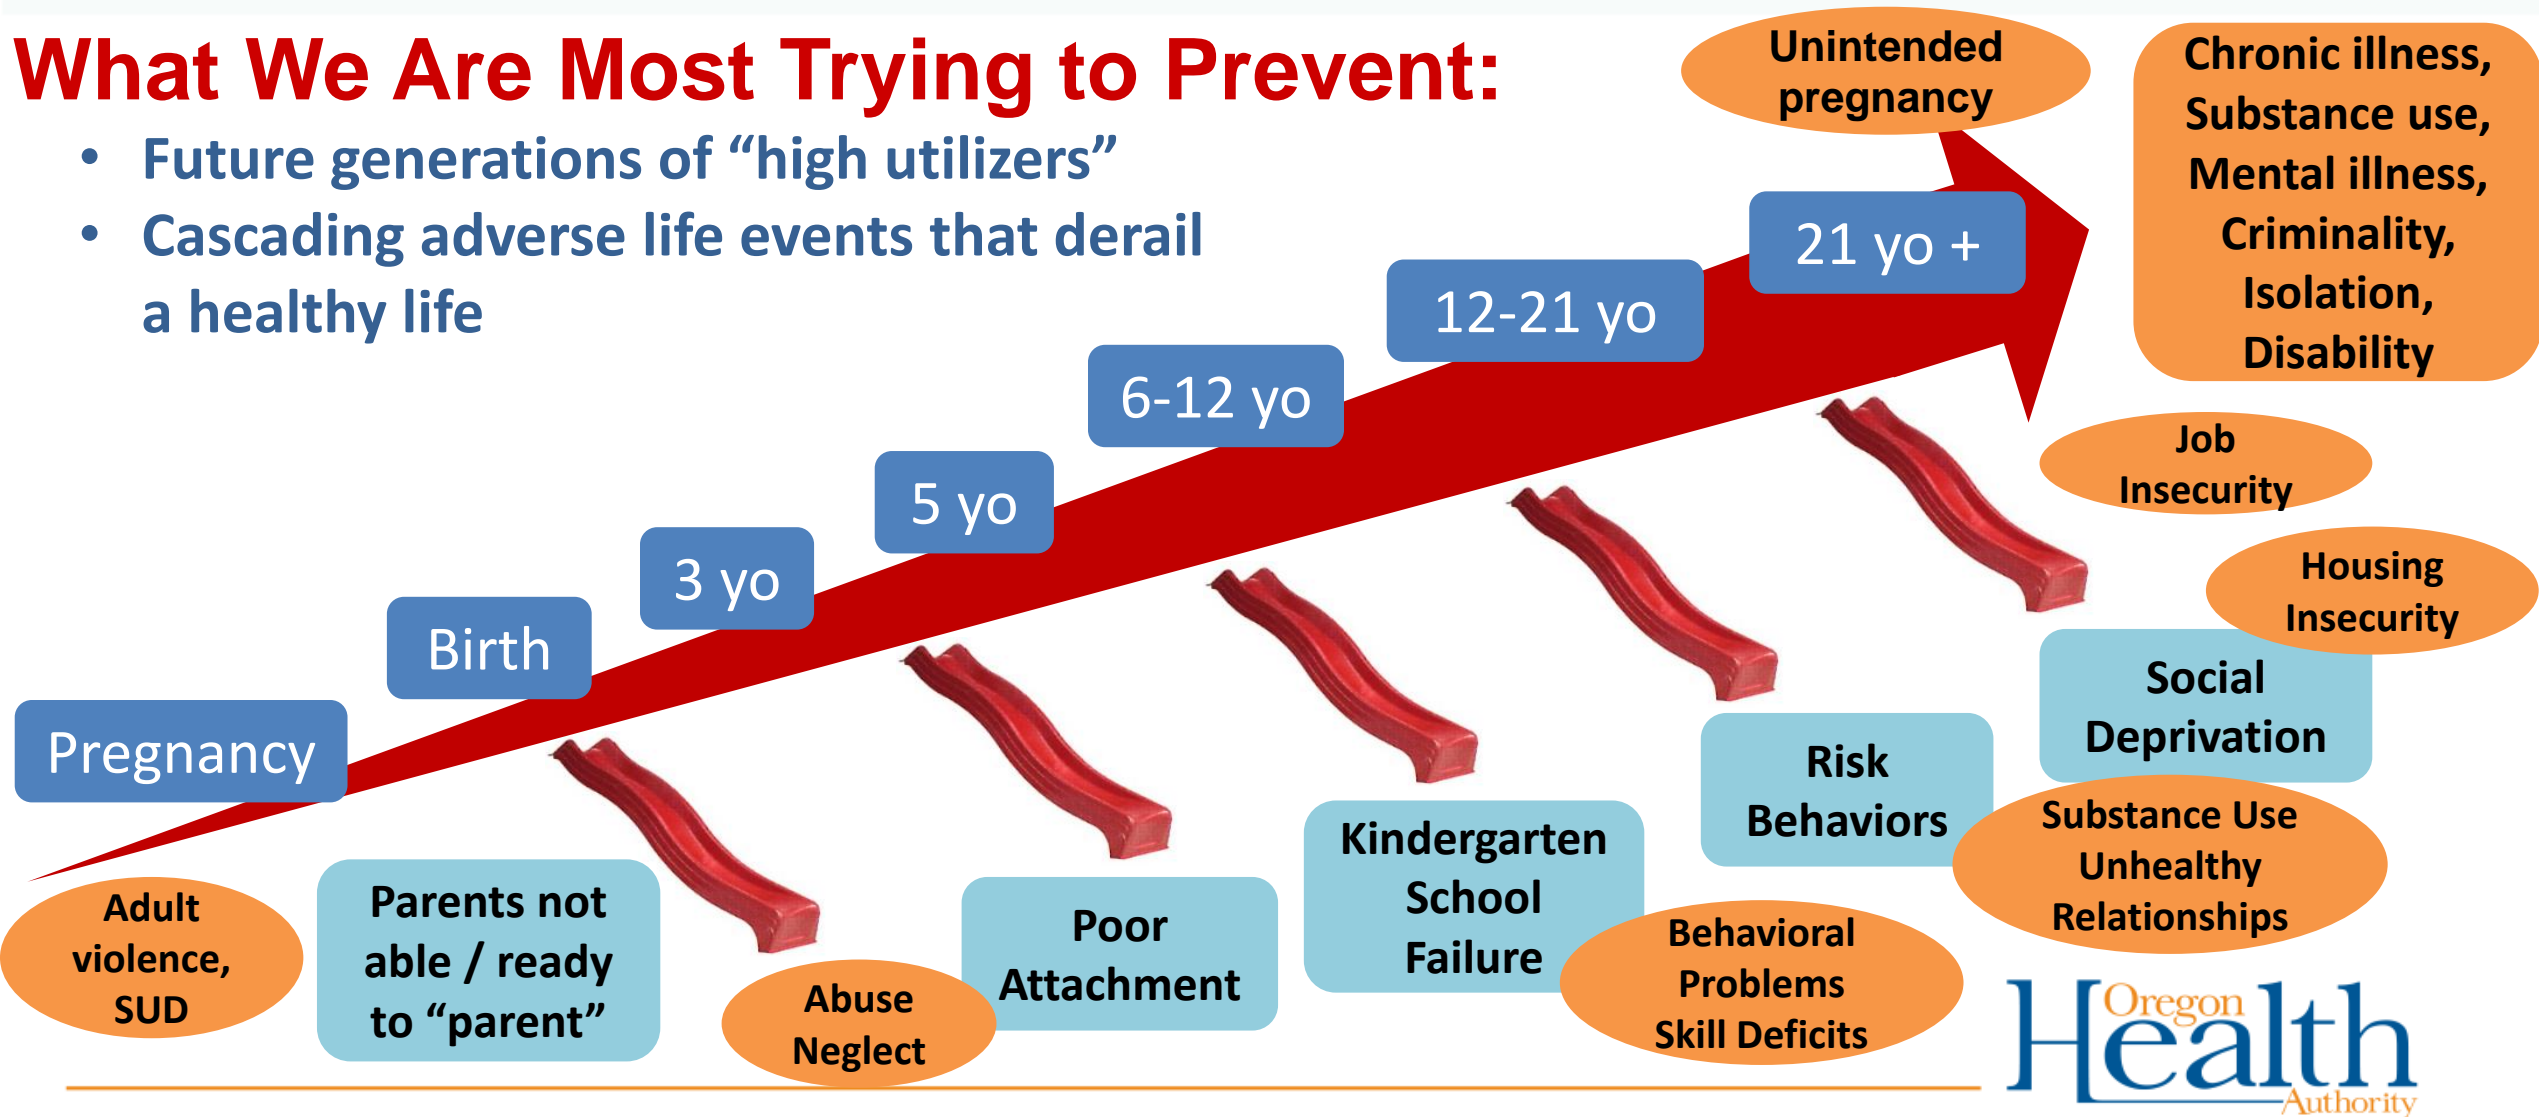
What We Are Most Trying to Prevent:

- Future generations of “high utilizers”
- Cascading adverse life events that derail a healthy life

Unintended pregnancy

Chronic illness, Substance use, Mental illness, Criminality, Isolation, Disability

21 yo +

12-21 yo

6-12 yo

5 yo

3 yo

Birth

Pregnancy

Job Insecurity

Housing Insecurity

Social Deprivation

Risk Behaviors

Substance Use Unhealthy Relationships

Kindergarten School Failure

Behavioral Problems Skill Deficits

Poor Attachment

Abuse Neglect

Parents not able / ready to “parent”

Adult violence, SUD

Oregon Health Authority